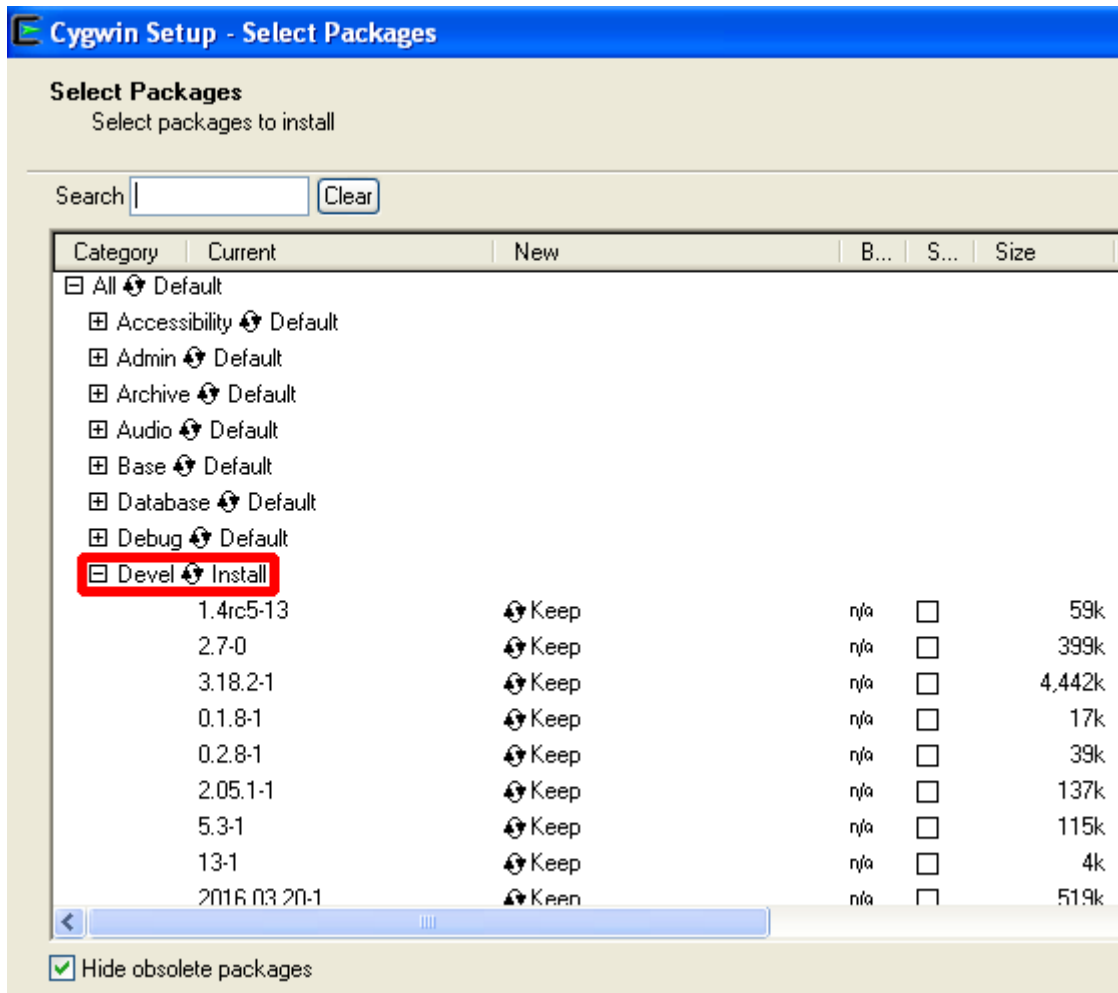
Cygwin Setup - Select Packages

Select Packages
Select packages to install

Search [ ] Clear

| Category | Current | New | B... | S... | Size |
|---|---|---|---|---|---|
| ⊟ All Default | | | | | |
| ⊞ Accessibility Default | | | | | |
| ⊞ Admin Default | | | | | |
| ⊞ Archive Default | | | | | |
| ⊞ Audio Default | | | | | |
| ⊞ Base Default | | | | | |
| ⊞ Database Default | | | | | |
| ⊞ Debug Default | | | | | |
| ⊟ Devel Install | | | | | |
| | 1.4rc5-13 | Keep | n/a | ☐ | 59k |
| | 2.7-0 | Keep | n/a | ☐ | 399k |
| | 3.18.2-1 | Keep | n/a | ☐ | 4,442k |
| | 0.1.8-1 | Keep | n/a | ☐ | 17k |
| | 0.2.8-1 | Keep | n/a | ☐ | 39k |
| | 2.05.1-1 | Keep | n/a | ☐ | 137k |
| | 5.3-1 | Keep | n/a | ☐ | 115k |
| | 13-1 | Keep | n/a | ☐ | 4k |
| | 2016.03.20-1 | Keep | n/a | ☐ | 519k |

☑ Hide obsolete packages